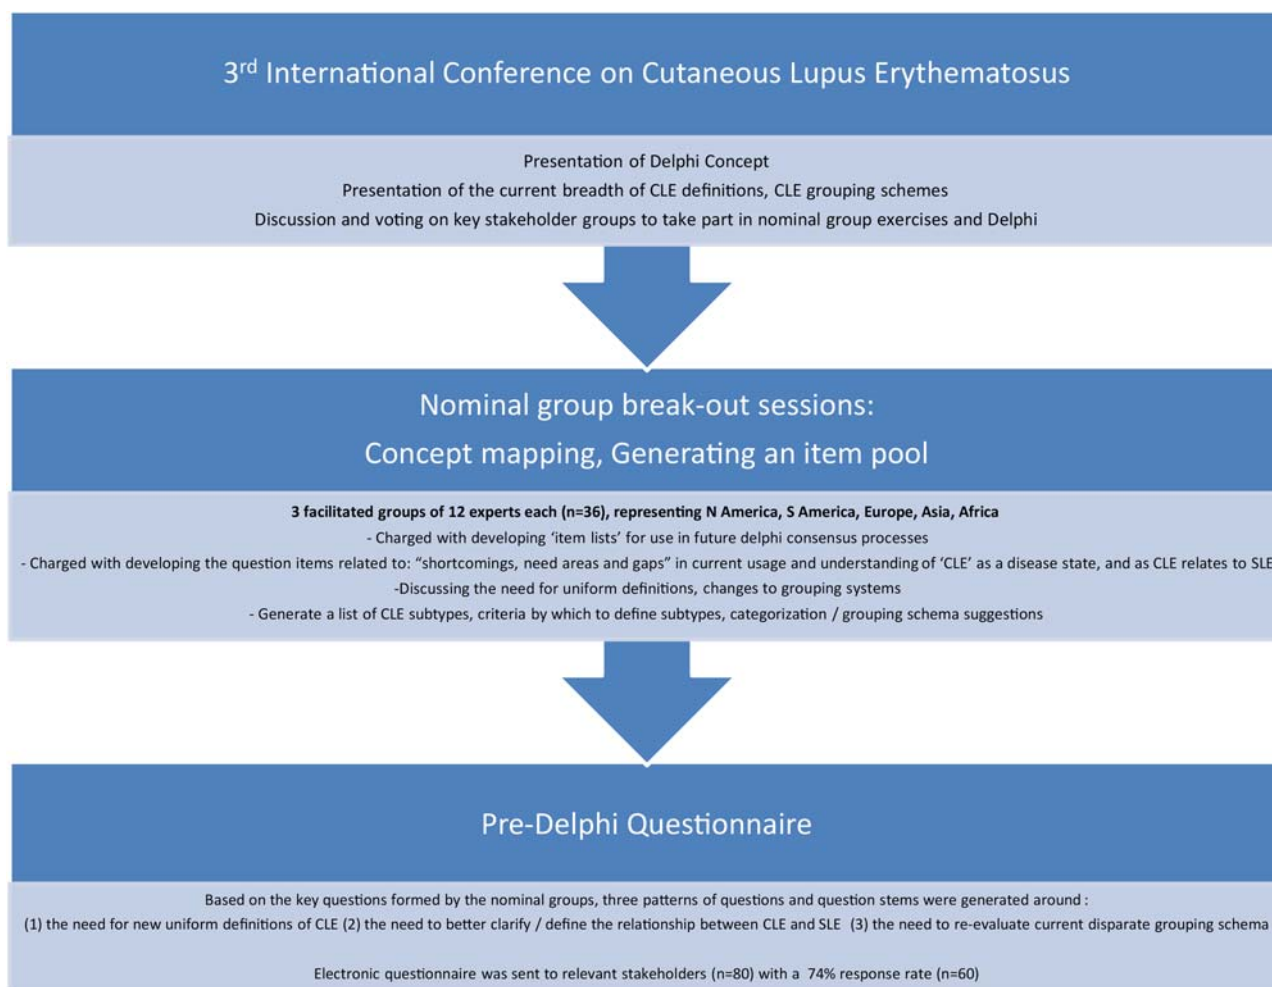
3$^{rd}$ International Conference on Cutaneous Lupus Erythematosus

Presentation of Delphi Concept
Presentation of the current breadth of CLE definitions, CLE grouping schemes
Discussion and voting on key stakeholder groups to take part in nominal group exercises and Delphi

Nominal group break-out sessions:
Concept mapping, Generating an item pool

3 facilitated groups of 12 experts each (n=36), representing N America, S America, Europe, Asia, Africa
- Charged with developing 'item lists' for use in future delphi consensus processes
- Charged with developing the question items related to: "shortcomings, need areas and gaps" in current usage and understanding of 'CLE' as a disease state, and as CLE relates to SLE
-Discussing the need for uniform definitions, changes to grouping systems
- Generate a list of CLE subtypes, criteria by which to define subtypes, categorization / grouping schema suggestions

Pre-Delphi Questionnaire

Based on the key questions formed by the nominal groups, three patterns of questions and question stems were generated around :
(1) the need for new uniform definitions of CLE (2) the need to better clarify / define the relationship between CLE and SLE (3) the need to re-evaluate current disparate grouping schema

Electronic questionnaire was sent to relevant stakeholders (n=80) with a 74% response rate (n=60)